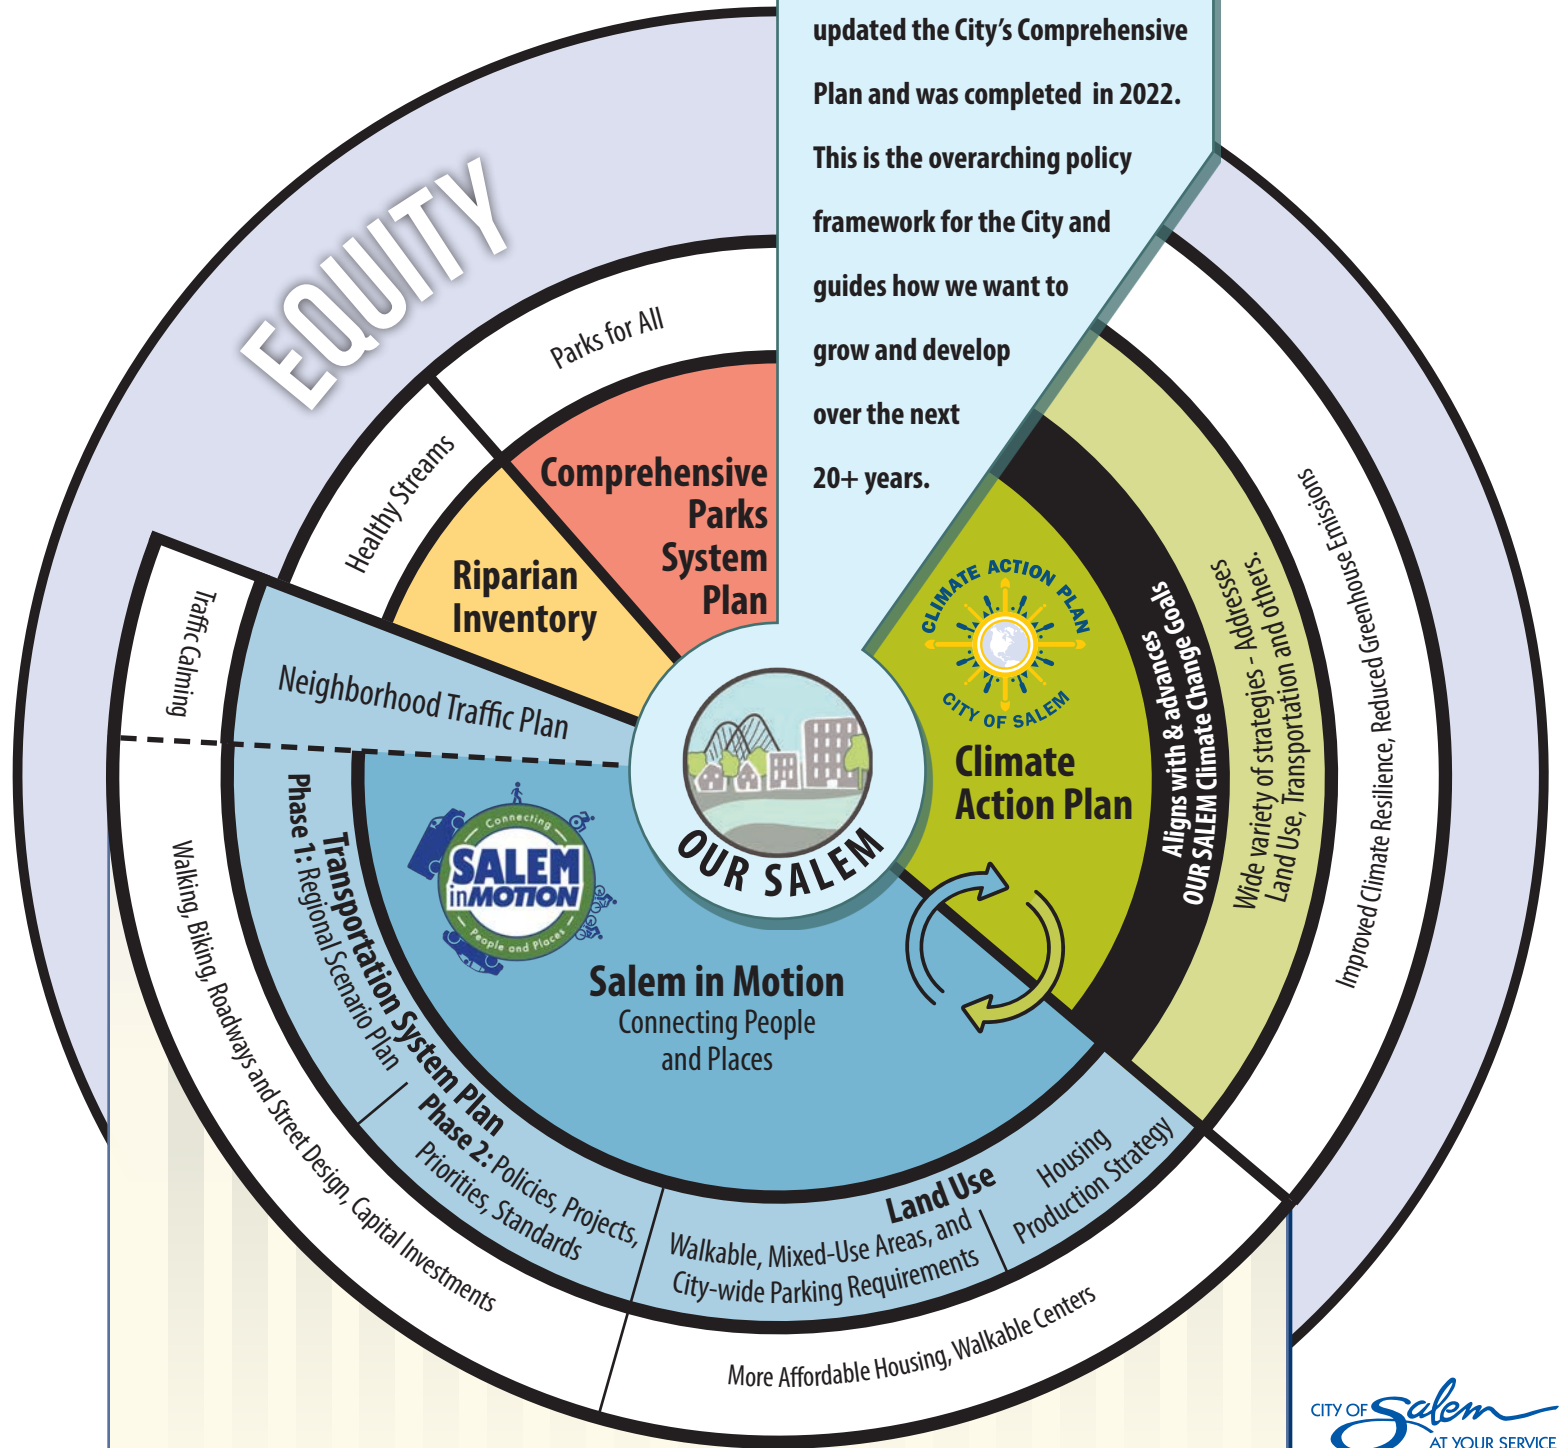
updated the City's Comprehensive Plan and was completed in 2022. This is the overarching policy framework for the City and guides how we want to grow and develop over the next 20+ years.

EQUITY

Parks for All

Healthy Streams

Comprehensive Parks System Plan

Riparian Inventory

Traffic Calming

Neighborhood Traffic Plan

CLIMATE ACTION PLAN
CITY OF SALEM

Climate Action Plan

Aligns with & advances OUR SALEM Climate Change Goals

Wide variety of strategies - Addresses Land Use, Transportation and others.

Improved Climate Resilience, Reduced Greenhouse Emissions

OUR SALEM

Connecting
SALEM inMOTION
People and Places

Salem in Motion
Connecting People and Places

Transportation System Plan
Phase 1: Regional Scenario Plan
Phase 2: Policies, Projects, Priorities, Standards

Walking, Biking, Roadways and Street Design, Capital Investments

Land Use
Walkable, Mixed-Use Areas, and City-wide Parking Requirements

Housing Production Strategy

More Affordable Housing, Walkable Centers

CITY OF Salem
AT YOUR SERVICE